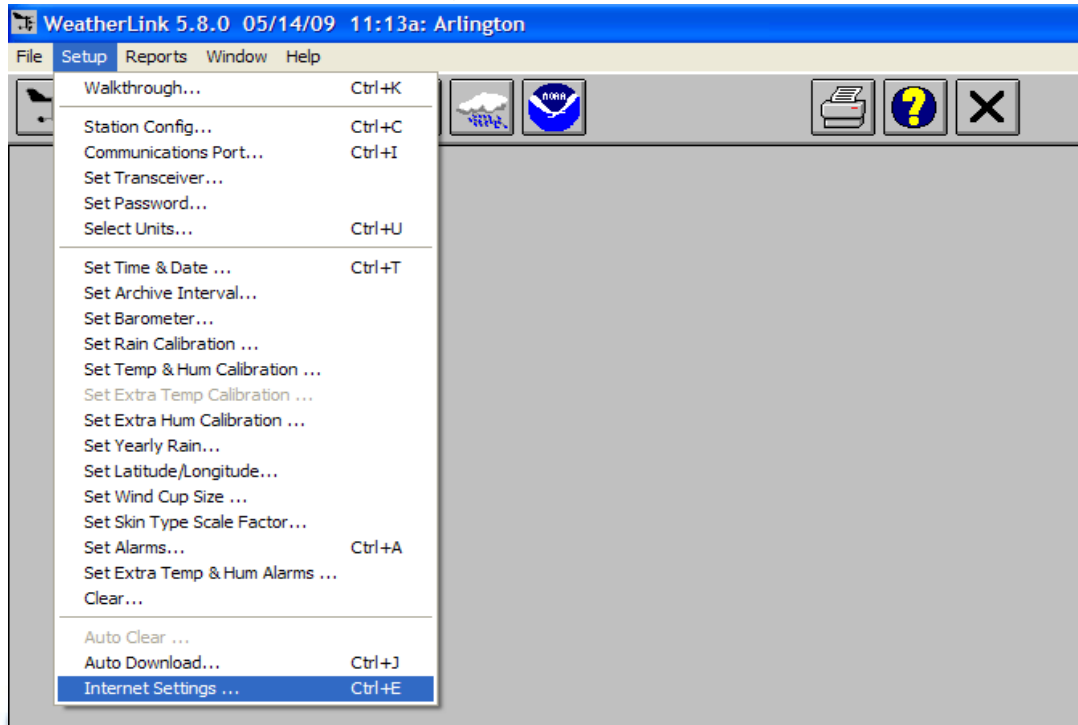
WeatherLink 5.8.0 05/14/09 11:13a: Arlington

File Setup Reports Window Help

Walkthrough... Ctrl+K

Station Config... Ctrl+C
Communications Port... Ctrl+I
Set Transceiver...
Set Password...
Select Units... Ctrl+U

Set Time & Date ... Ctrl+T
Set Archive Interval...
Set Barometer...
Set Rain Calibration ...
Set Temp & Hum Calibration ...
Set Extra Temp Calibration ...
Set Extra Hum Calibration ...
Set Yearly Rain...
Set Latitude/Longitude...
Set Wind Cup Size ...
Set Skin Type Scale Factor...
Set Alarms... Ctrl+A
Set Extra Temp & Hum Alarms ...
Clear...

Auto Clear ...
Auto Download... Ctrl+J
Internet Settings ... Ctrl+E

NOAA